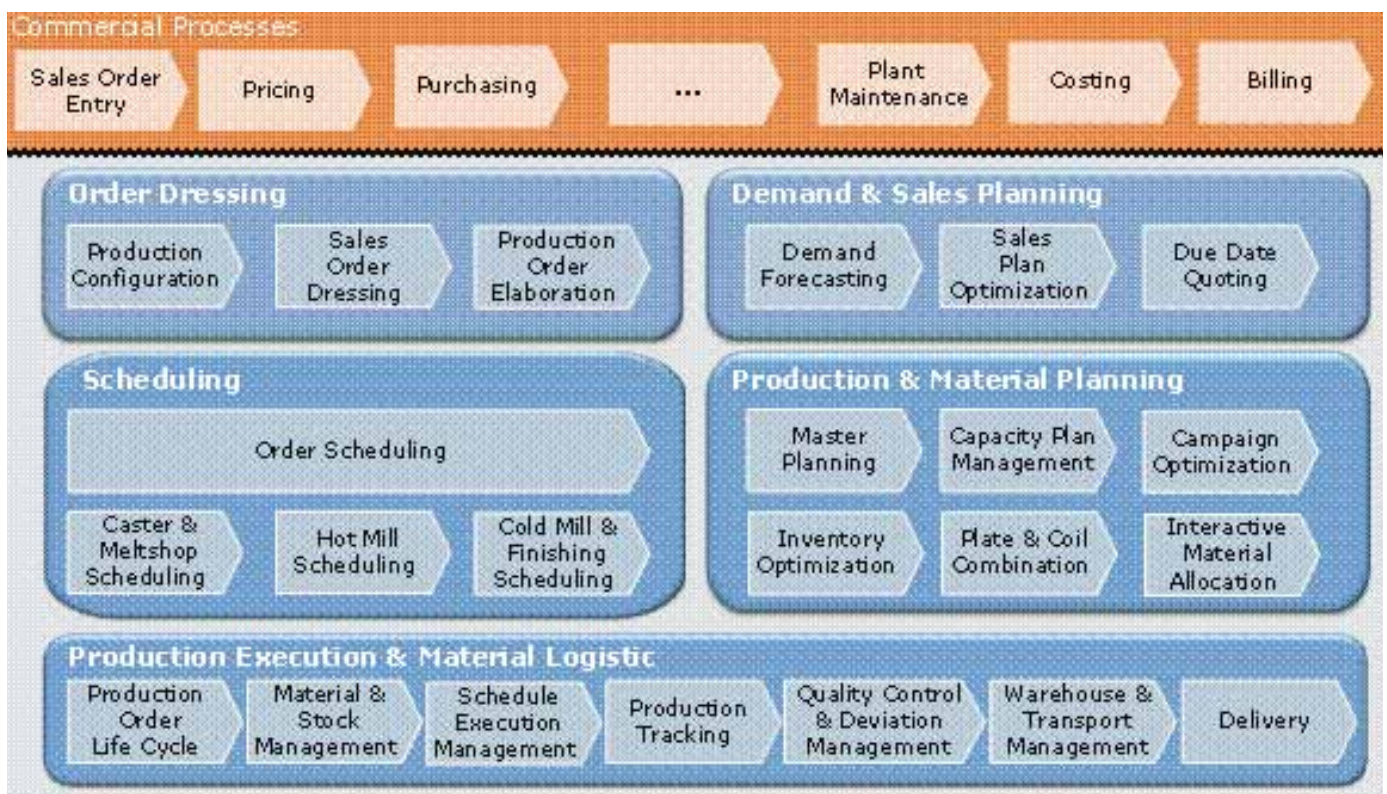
Commercial Processes

Sales Order Entry

Pricing

Purchasing

...

Plant Maintenance

Costing

Billing

Order Dressing

Production Configuration

Sales Order Dressing

Production Order Elaboration

Demand & Sales Planning

Demand Forecasting

Sales Plan Optimization

Due Date Quoting

Scheduling

Order Scheduling

Caster & Meltshop Scheduling

Hot Mill Scheduling

Cold Mill & Finishing Scheduling

Production & Material Planning

Master Planning

Capacity Plan Management

Campaign Optimization

Inventory Optimization

Plate & Coil Combination

Interactive Material Allocation

Production Execution & Material Logistic

Production Order Life Cycle

Material & Stock Management

Schedule Execution Management

Production Tracking

Quality Control & Deviation Management

Warehouse & Transport Management

Delivery